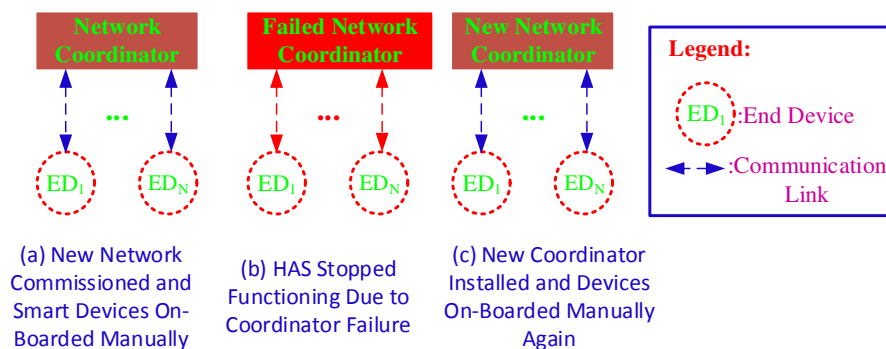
Network Coordinator

...

$ED_1$ $ED_N$

(a) New Network Commissioned and Smart Devices On-Boarded Manually

Failed Network Coordinator

...

$ED_1$ $ED_N$

(b) HAS Stopped Functioning Due to Coordinator Failure

New Network Coordinator

...

$ED_1$ $ED_N$

(c) New Coordinator Installed and Devices On-Boarded Manually Again

Legend:

$ED_1$ :End Device

:Communication Link